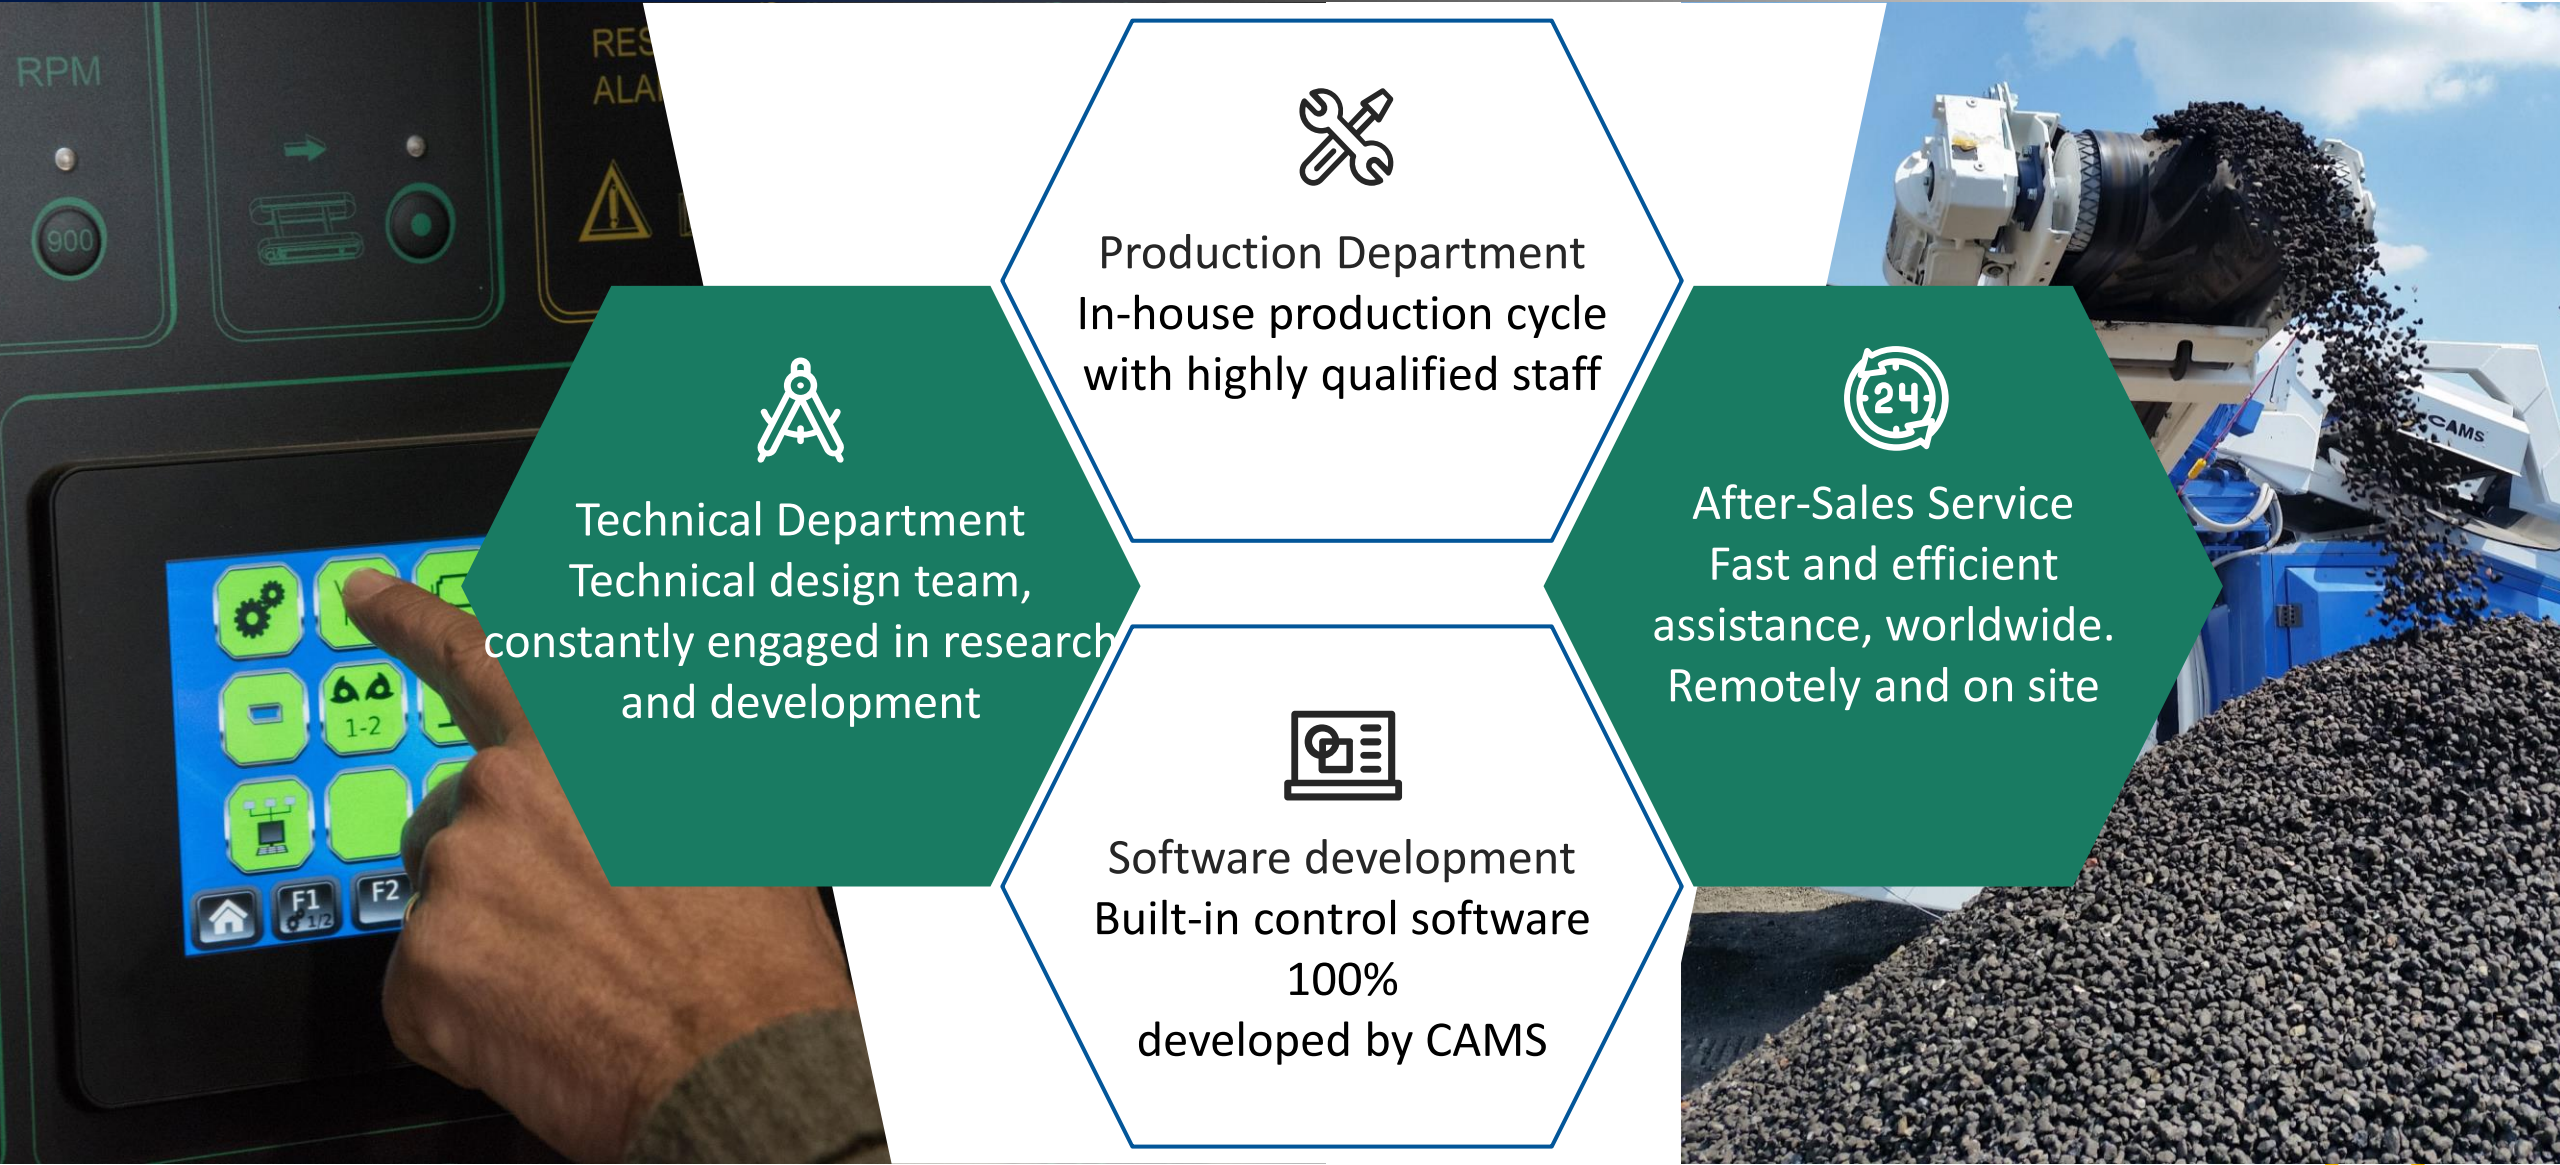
RPM

900

RES
ALA

1-2

F1
1/2

F2

Technical Department
Technical design team, constantly engaged in research and development

Production Department
In-house production cycle with highly qualified staff

Software development
Built-in control software
100%
developed by CAMS

24

After-Sales Service
Fast and efficient assistance, worldwide.
Remotely and on site

CAMS